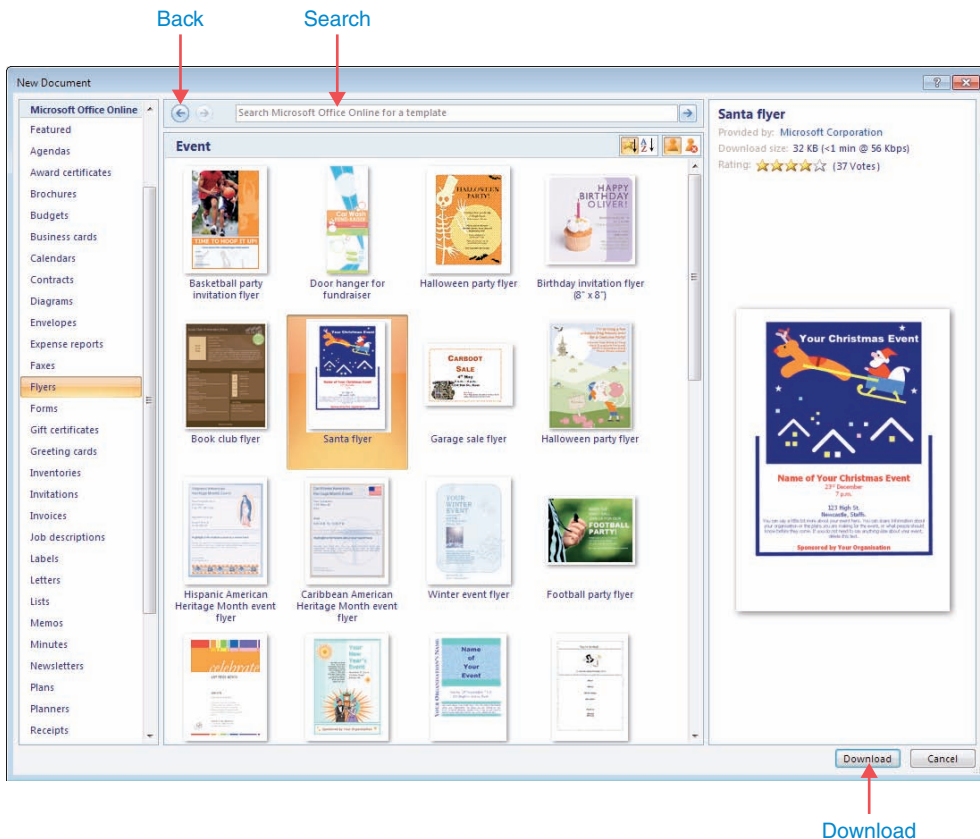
Back
Search

New Document

Microsoft Office Online
Featured
Agendas
Award certificates
Brochures
Budgets
Business cards
Calendars
Contracts
Diagrams
Envelopes
Expense reports
Faxes
Flyers
Forms
Gift certificates
Greeting cards
Inventories
Invitations
Invoices
Job descriptions
Labels
Letters
Lists
Memos
Minutes
Newsletters
Plans
Planners
Receipts

Search Microsoft Office Online for a template

Event

TIME TO HOOP IT UP!
Basketball party invitation flyer

Car Wash FUND-RAISER
Door hanger for fundraiser

HALLOWEEN PARTY
Halloween party flyer

HAPPY BIRTHDAY OLIVER!
Birthday invitation flyer (8" x 8")

Book club flyer

Your Christmas Event
Santa flyer

CARBOOT SALE
Garage sale flyer

Halloween party flyer

Hispanic American Heritage Month event flyer

Caribbean American Heritage Month event flyer

YOUR WINTER EVENT
Winter event flyer

FOOTBALL PARTY!
Football party flyer

celebrate

Your New Year's Event

Name of Your Event

YOUR ORGANIZATION'S NAME

Santa flyer
Provided by: Microsoft Corporation
Download size: 32 KB (<1 min @ 56 Kbps)
Rating: (37 Votes)

Your Christmas Event
Name of Your Christmas Event
23rd December
7 p.m.
123 High St.
Newcastle, Staffs.
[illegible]
Sponsored by Your Organisation

Download
Cancel

Download